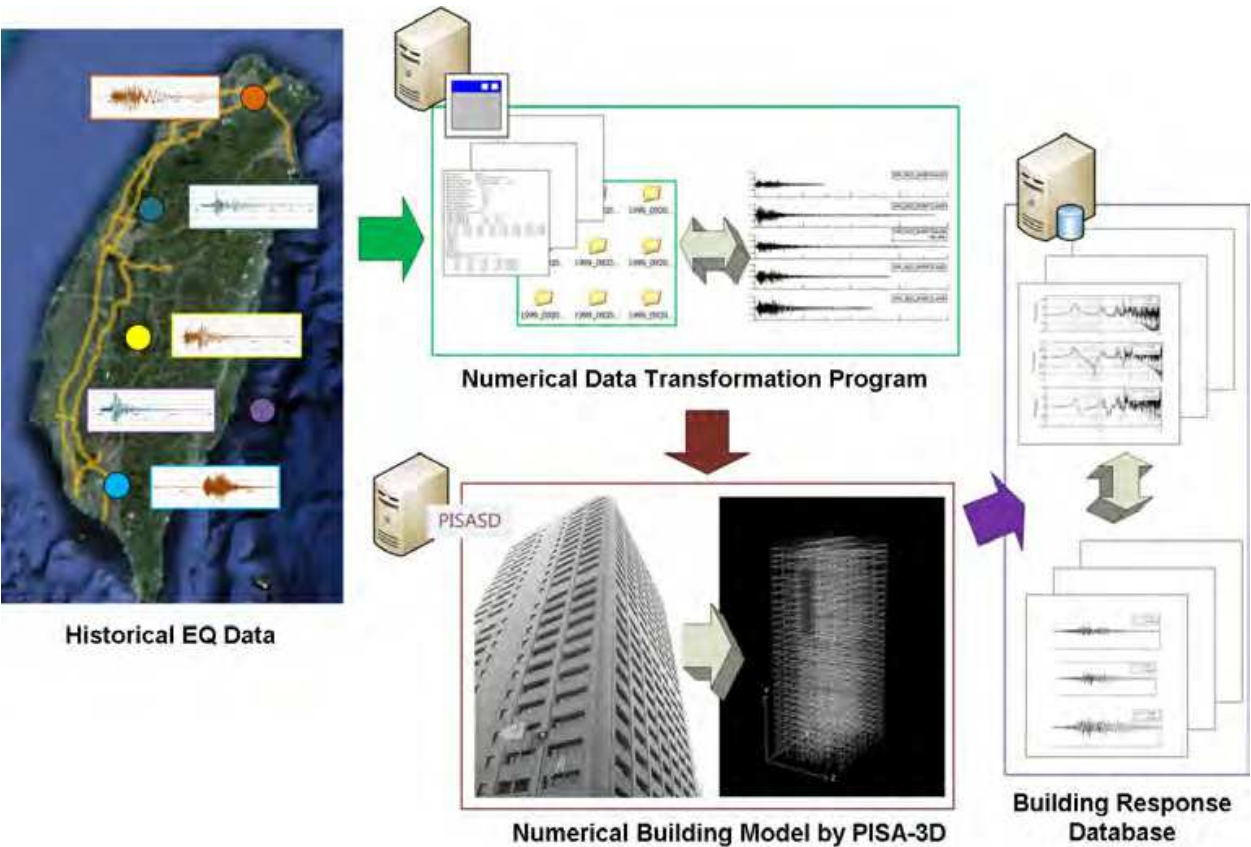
1999_0920...
1999_0920...
1999_0920...
1999_0920...
1999_0920...
1999_0920...
1999_0920...

Numerical Data Transformation Program

Historical EQ Data

PISASD

Numerical Building Model by PISA-3D

Building Response Database